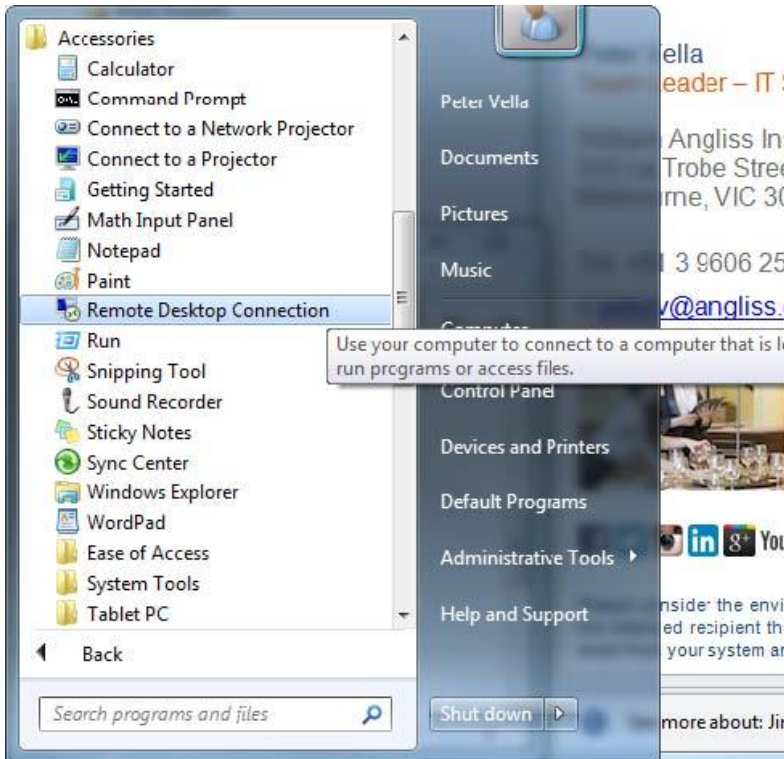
Accessories
Calculator
Command Prompt
Connect to a Network Projector
Connect to a Projector
Getting Started
Math Input Panel
Notepad
Paint
Remote Desktop Connection
Run
Snipping Tool
Sound Recorder
Sticky Notes
Sync Center
Windows Explorer
WordPad
Ease of Access
System Tools
Tablet PC
Back

Search programs and files

Peter Vella
Documents
Pictures
Music
Computer
Control Panel
Devices and Printers
Default Programs
Administrative Tools
Help and Support
Shut down

Use your computer to connect to a computer that is l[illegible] run programs or access files.

ella
eader – IT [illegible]
Angliss In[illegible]
Trobe Stre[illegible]
rne, VIC 3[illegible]
3 9606 25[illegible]
v@angliss.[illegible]
in 8+ You
nside the envi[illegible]
ed recipient th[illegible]
your system a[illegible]
more about: Ji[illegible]